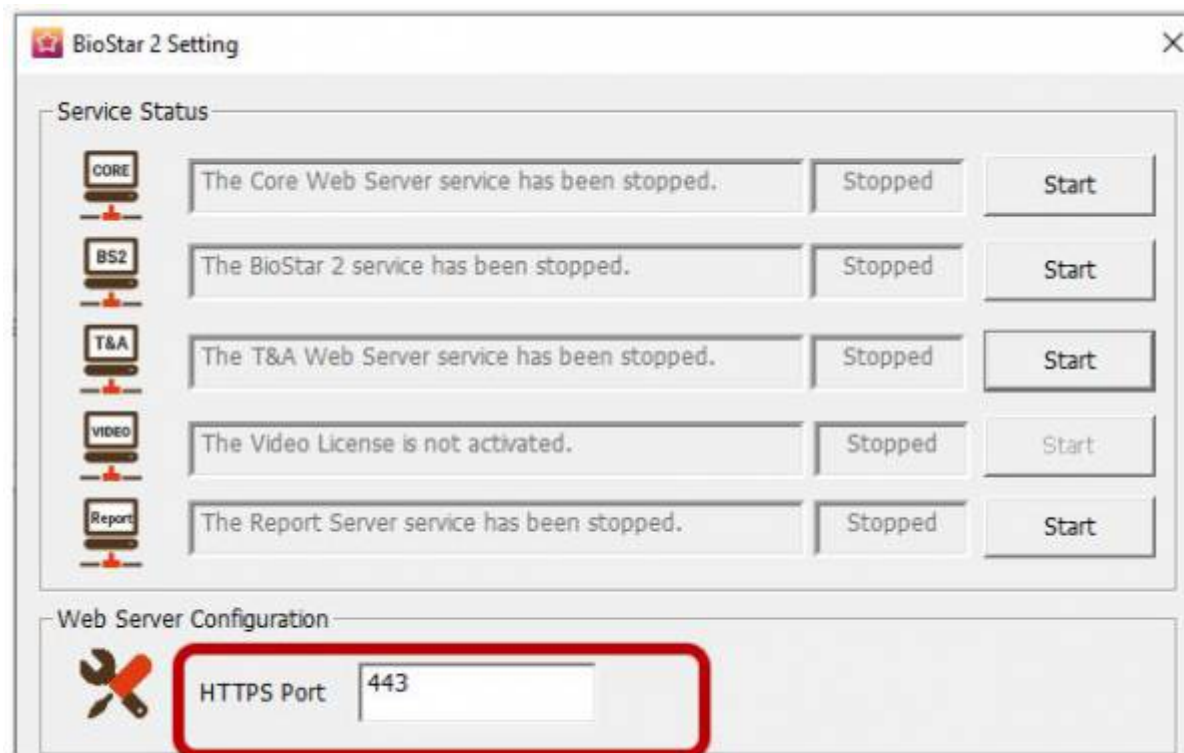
BioStar 2 Setting

×

Service Status

CORE
The Core Web Server service has been stopped.
Stopped
Start

BS2
The BioStar 2 service has been stopped.
Stopped
Start

T&A
The T&A Web Server service has been stopped.
Stopped
Start

VIDEO
The Video License is not activated.
Stopped
Start

Report
The Report Server service has been stopped.
Stopped
Start

Web Server Configuration

HTTPS Port
443